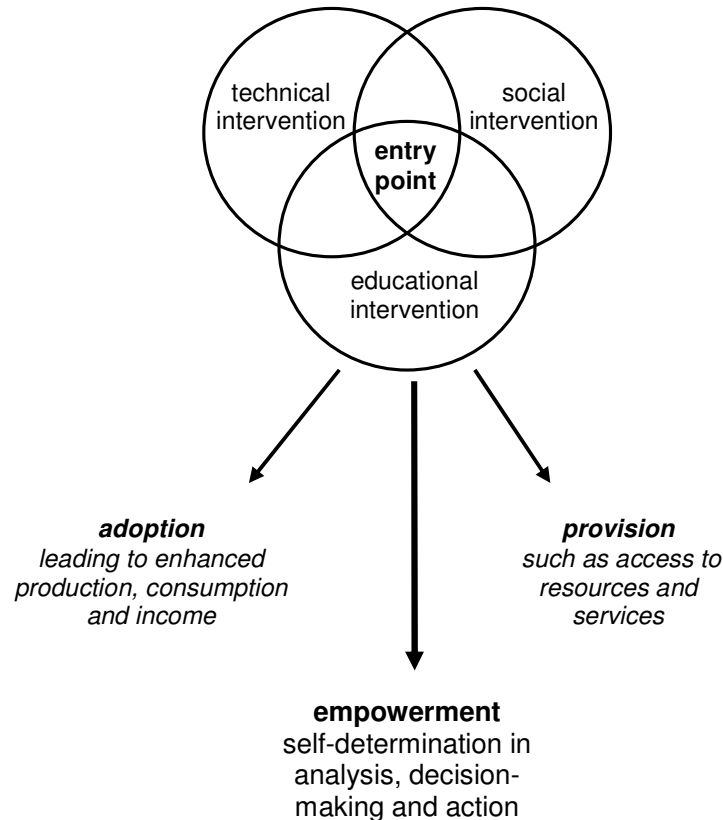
technical intervention

social intervention

entry point

educational intervention

***adoption***
*leading to enhanced production, consumption and income*

***provision***
*such as access to resources and services*

**empowerment**
self-determination in analysis, decision-making and action